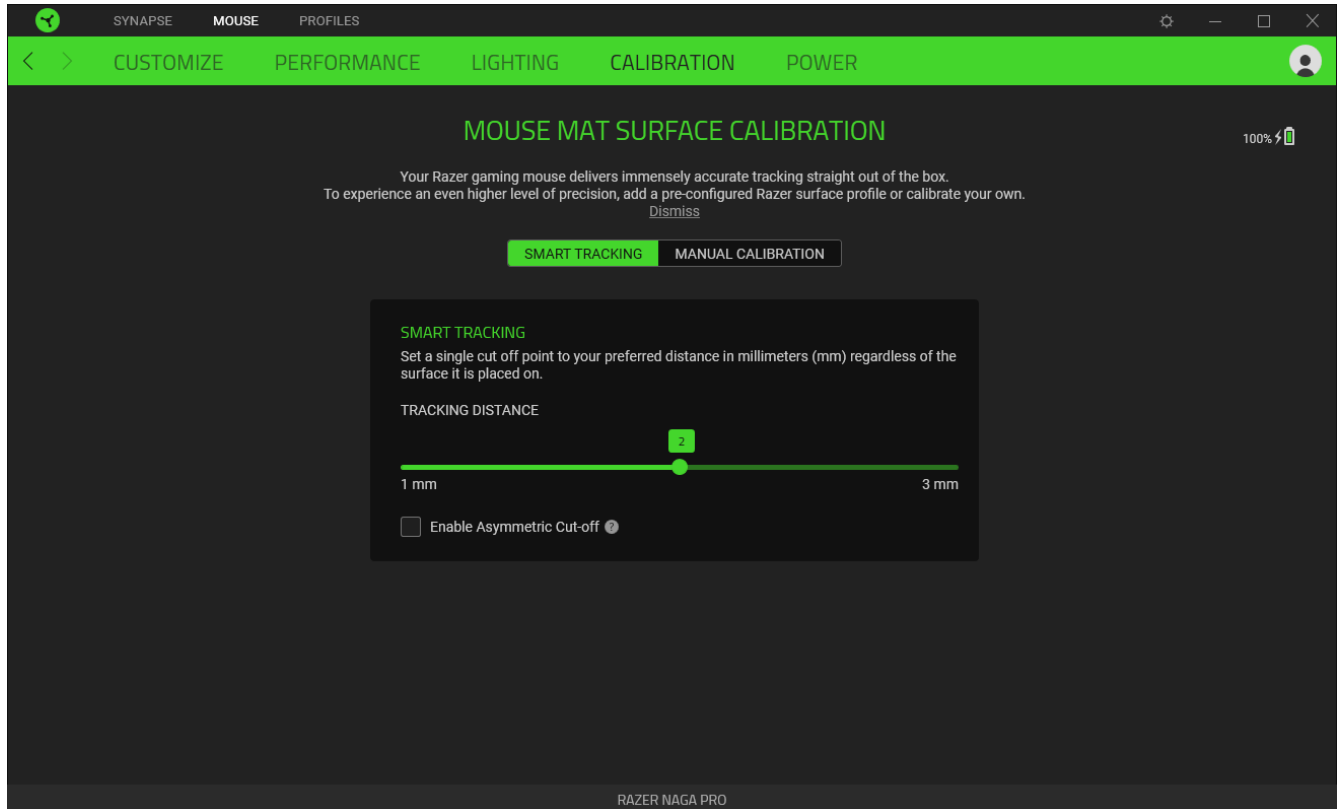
SYNAPSE MOUSE PROFILES

CUSTOMIZE PERFORMANCE LIGHTING CALIBRATION POWER

MOUSE MAT SURFACE CALIBRATION

100%

Your Razer gaming mouse delivers immensely accurate tracking straight out of the box.
To experience an even higher level of precision, add a pre-configured Razer surface profile or calibrate your own.
Dismiss

SMART TRACKING MANUAL CALIBRATION

SMART TRACKING
Set a single cut off point to your preferred distance in millimeters (mm) regardless of the surface it is placed on.

TRACKING DISTANCE

2

1 mm

3 mm

Enable Asymmetric Cut-off

RAZER NAGA PRO